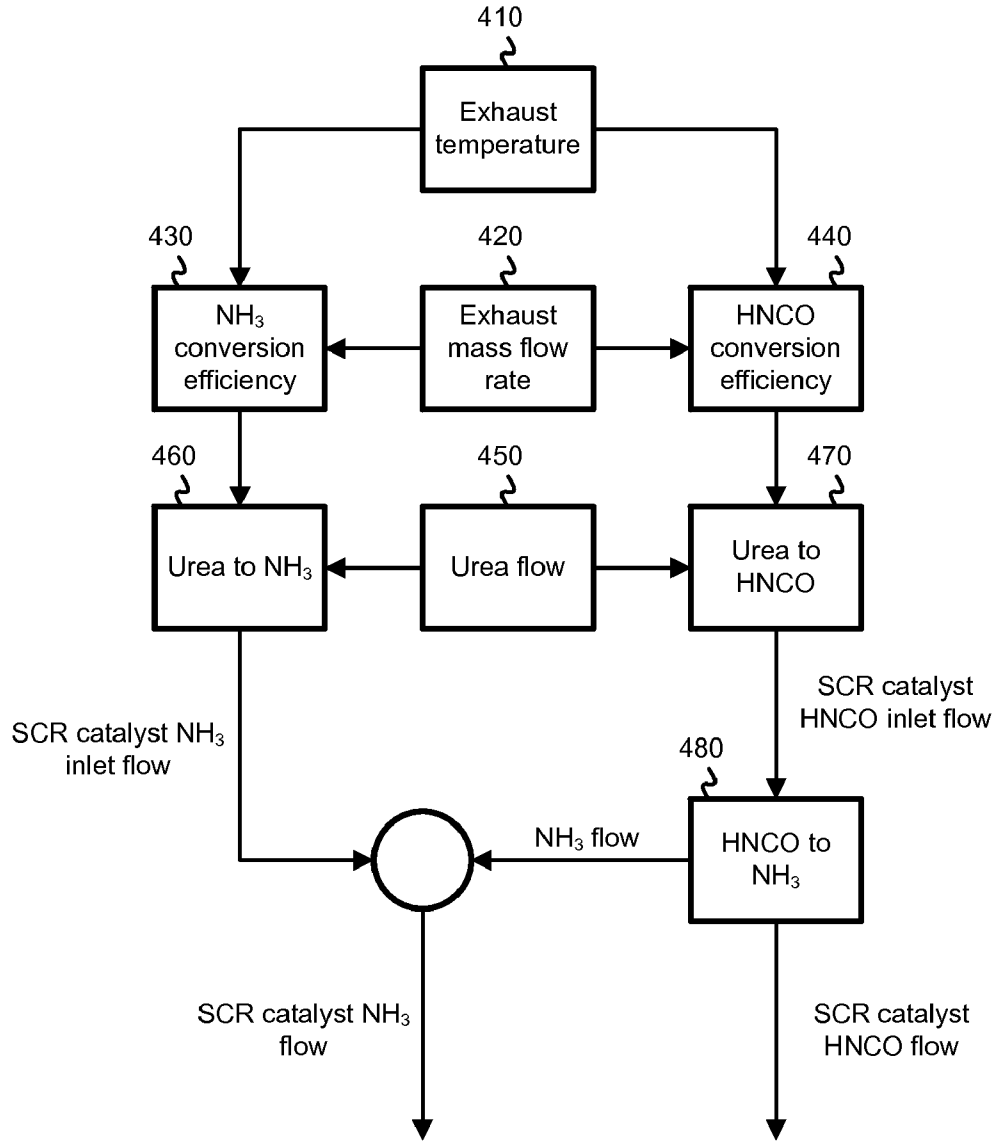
410
Exhaust temperature

430
$NH_3$ conversion efficiency

420
Exhaust mass flow rate

440
HNCO conversion efficiency

460
Urea to $NH_3$

450
Urea flow

470
Urea to HNCO

SCR catalyst HNCO inlet flow

SCR catalyst $NH_3$ inlet flow

480
HNCO to $NH_3$

$NH_3$ flow

SCR catalyst $NH_3$ flow

SCR catalyst HNCO flow